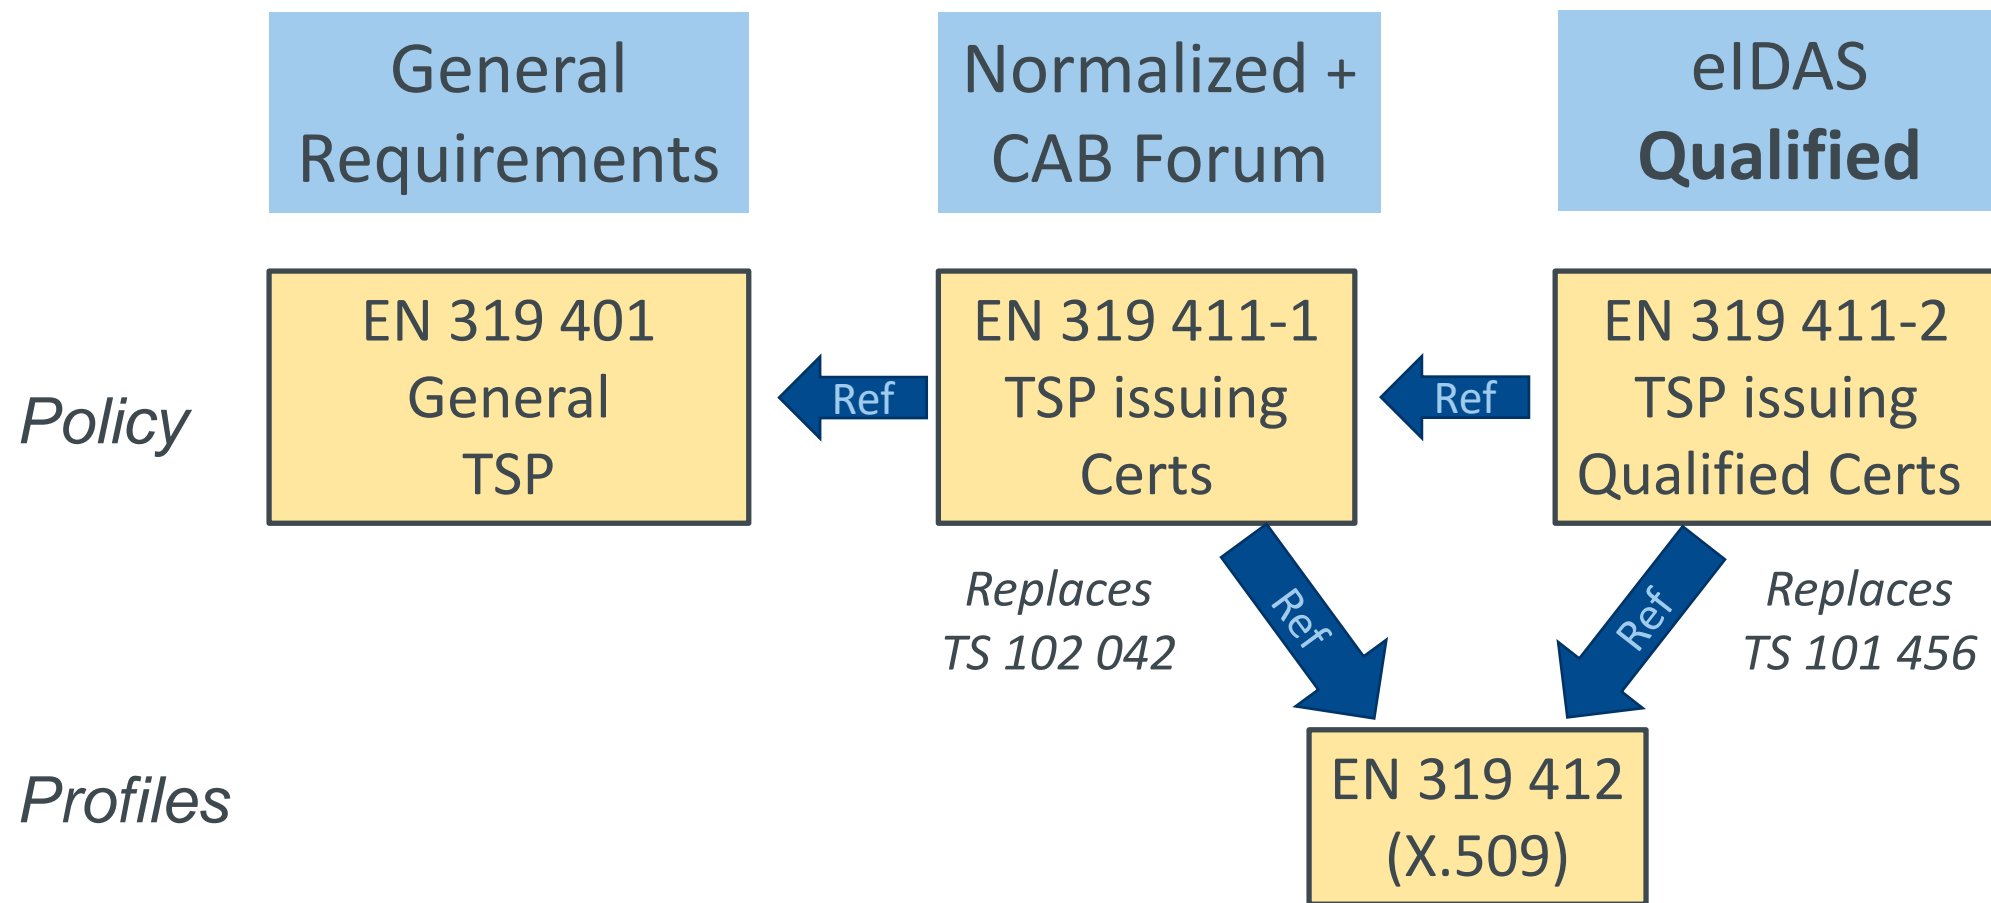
General Requirements

Normalized + CAB Forum

eIDAS **Qualified**

Policy

EN 319 401 General TSP

Ref

EN 319 411-1 TSP issuing Certs

Ref

EN 319 411-2 TSP issuing Qualified Certs

Replaces TS 102 042

Ref

Ref

Replaces TS 101 456

Profiles

EN 319 412 (X.509)